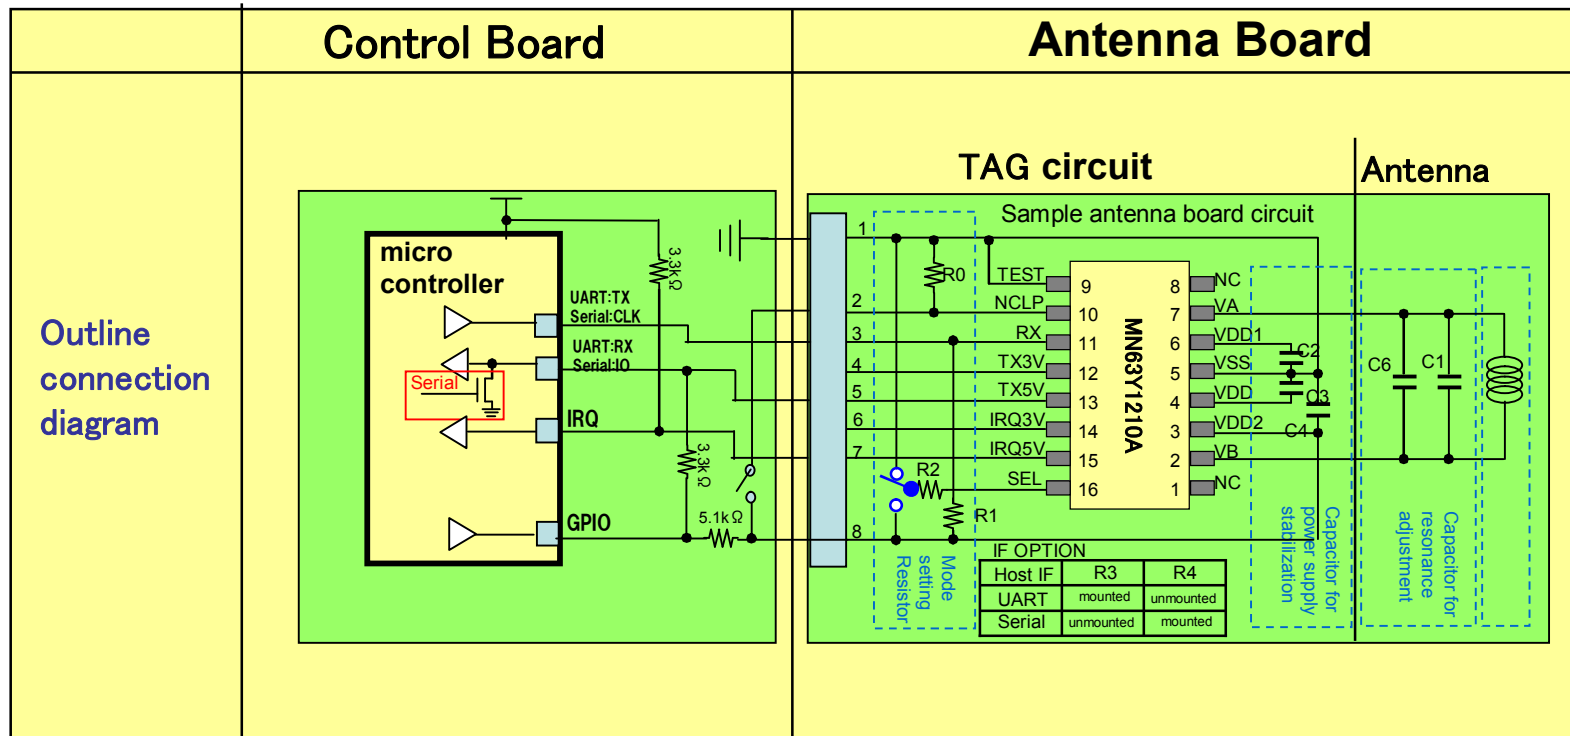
Control Board

Antenna Board

Outline connection diagram

micro controller

UART:TX Serial:CLK

UART:RX Serial:IO

Serial

IRQ

GPIO

3.3kΩ

3.3kΩ

5.1kΩ

TAG circuit

Antenna

Sample antenna board circuit

1
2
3
4
5
6
7
8

R0

TEST
NCLP
RX
TX3V
TX5V
IRQ3V
IRQ5V
SEL

9
10
11
12
13
14
15
16

MN63Y1210A

8
7
6
5
4
3
2
1

NC
VA
VDD1
VSS
VDD
VDD2
VB
NC

C2
C3
C4

C6
C1

R2
R1

Mode setting Resistor

Capacitor for power supply stabilization

Capacitor for resonance adjustment

IF OPTION

| Host IF | R3 | R4 |
|---|---|---|
| UART | mounted | unmounted |
| Serial | unmounted | mounted |